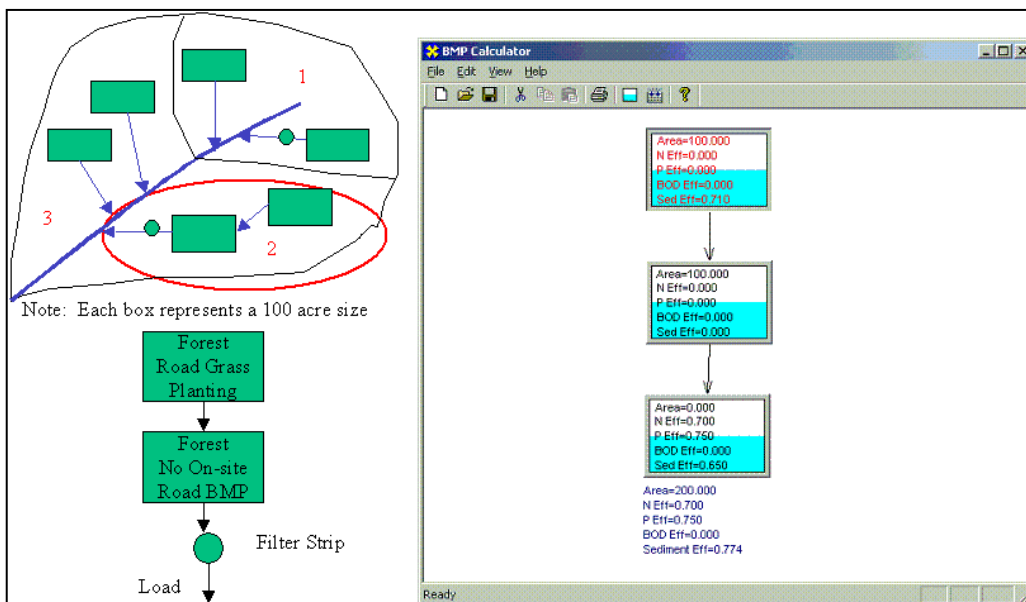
1

3

2

Note: Each box represents a 100 acre size

Forest Road Grass Planting

Forest No On-site Road BMP

Filter Strip

Load

BMP Calculator

File Edit View Help

Area=100.000
N Eff=0.000
P Eff=0.000
BOD Eff=0.000
Sed Eff=0.710

Area=100.000
N Eff=0.000
P Eff=0.000
BOD Eff=0.000
Sed Eff=0.000

Area=0.000
N Eff=0.700
P Eff=0.750
BOD Eff=0.000
Sed Eff=0.650

Area=200.000
N Eff=0.700
P Eff=0.750
BOD Eff=0.000
Sediment Eff=0.774

Ready